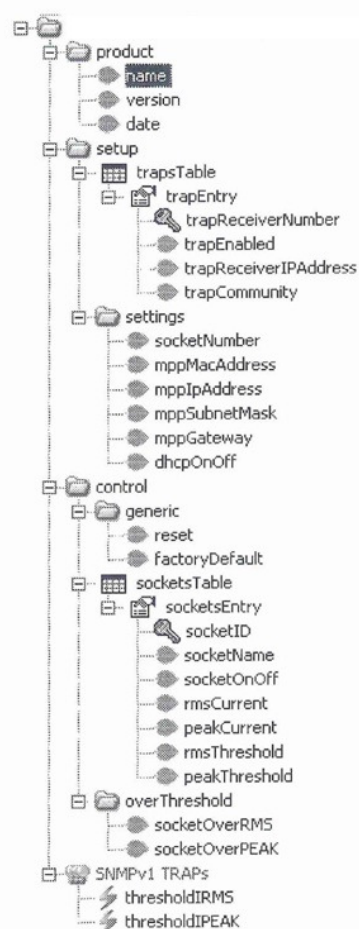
product
name
version
date
setup
trapsTable
trapEntry
trapReceiverNumber
trapEnabled
trapReceiverIPAddress
trapCommunity
settings
socketNumber
mppMacAddress
mppIpAddress
mppSubnetMask
mppGateway
dhcpOnOff
control
generic
reset
factoryDefault
socketsTable
socketsEntry
socketID
socketName
socketOnOff
rmsCurrent
peakCurrent
rmsThreshold
peakThreshold
overThreshold
socketOverRMS
socketOverPEAK
SNMPv1 TRAPs
thresholdIRMS
thresholdIPEAK